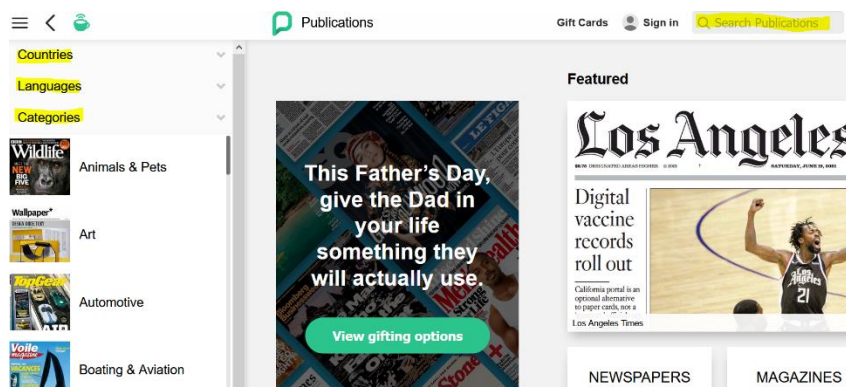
Publications

Gift Cards Sign in Search Publications

Countries

Languages

Categories

Wildlife

Animals & Pets

Wallpaper*

Art

TopGear

Automotive

Voile magazine

Boating & Aviation

Featured

This Father's Day, give the Dad in your life something they will actually use.

View gifting options

Los Angeles

SATURDAY, JUNE 19, 2021

Digital vaccine records roll out

California portal is an optional alternative to paper cards, not a

Los Angeles Times

NEWSPAPERS

MAGAZINES